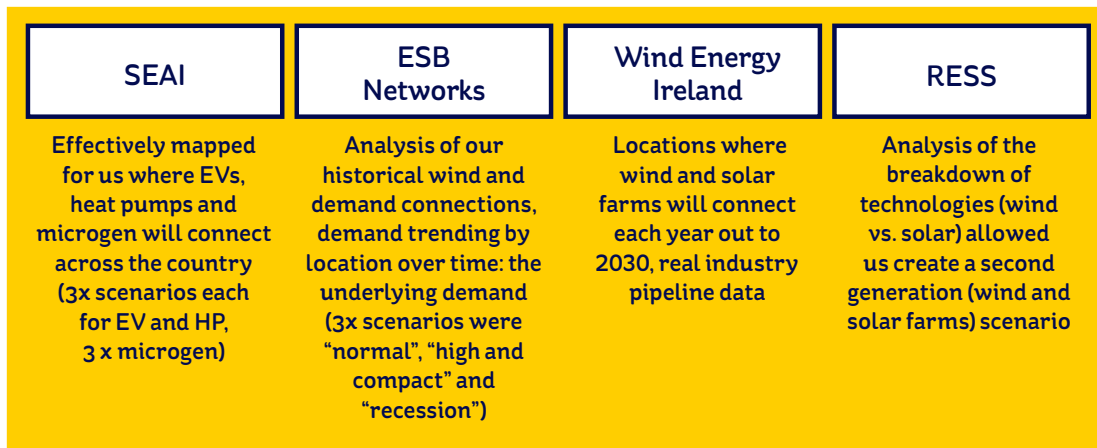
SEAI

Effectively mapped for us where EVs, heat pumps and microgen will connect across the country (3x scenarios each for EV and HP, 3 x microgen)

ESB Networks

Analysis of our historical wind and demand connections, demand trending by location over time: the underlying demand (3x scenarios were "normal", "high and compact" and "recession")

Wind Energy Ireland

Locations where wind and solar farms will connect each year out to 2030, real industry pipeline data

RESS

Analysis of the breakdown of technologies (wind vs. solar) allowed us create a second generation (wind and solar farms) scenario